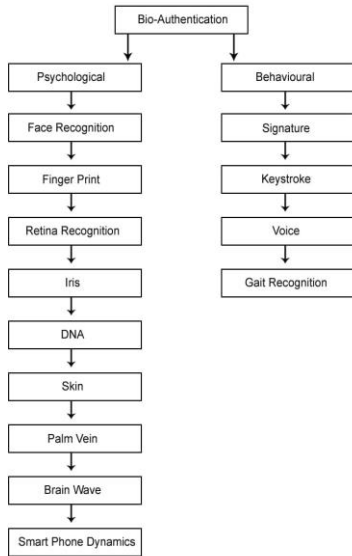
Bio-Authentication

Psychological

Face Recognition

Finger Print

Retina Recognition

Iris

DNA

Skin

Palm Vein

Brain Wave

Smart Phone Dynamics

Behavioural

Signature

Keystroke

Voice

Gait Recognition